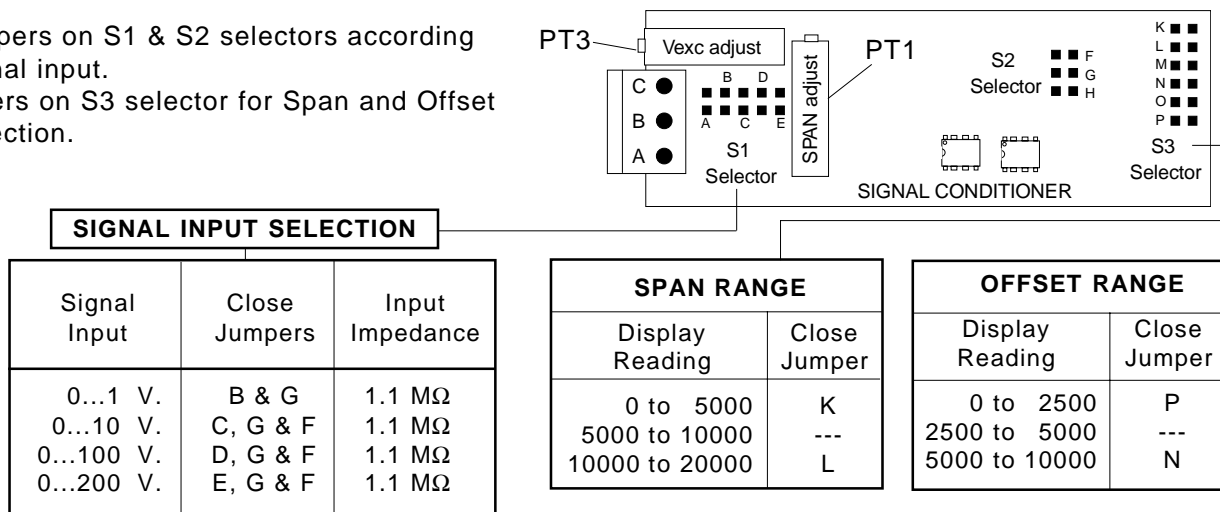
pers on S1 & S2 selectors according nal input.
ers on S3 selector for Span and Offset ection.

PT3
Vexc adjust
SPAN adjust
PT1
C
B
A
B D
A C E
S1
Selector
S2
Selector
F
G
H
K
L
M
N
O
P
S3
Selector
SIGNAL CONDITIONER

SIGNAL INPUT SELECTION

| Signal Input | Close Jumpers | Input Impedance |
|---|---|---|
| 0…1 V. | B & G | 1.1 MΩ |
| 0…10 V. | C, G & F | 1.1 MΩ |
| 0…100 V. | D, G & F | 1.1 MΩ |
| 0…200 V. | E, G & F | 1.1 MΩ |

SPAN RANGE

| Display Reading | Close Jumper |
|---|---|
| 0 to 5000 | K |
| 5000 to 10000 | --- |
| 10000 to 20000 | L |

OFFSET RANGE

| Display Reading | Close Jumper |
|---|---|
| 0 to 2500 | P |
| 2500 to 5000 | --- |
| 5000 to 10000 | N |